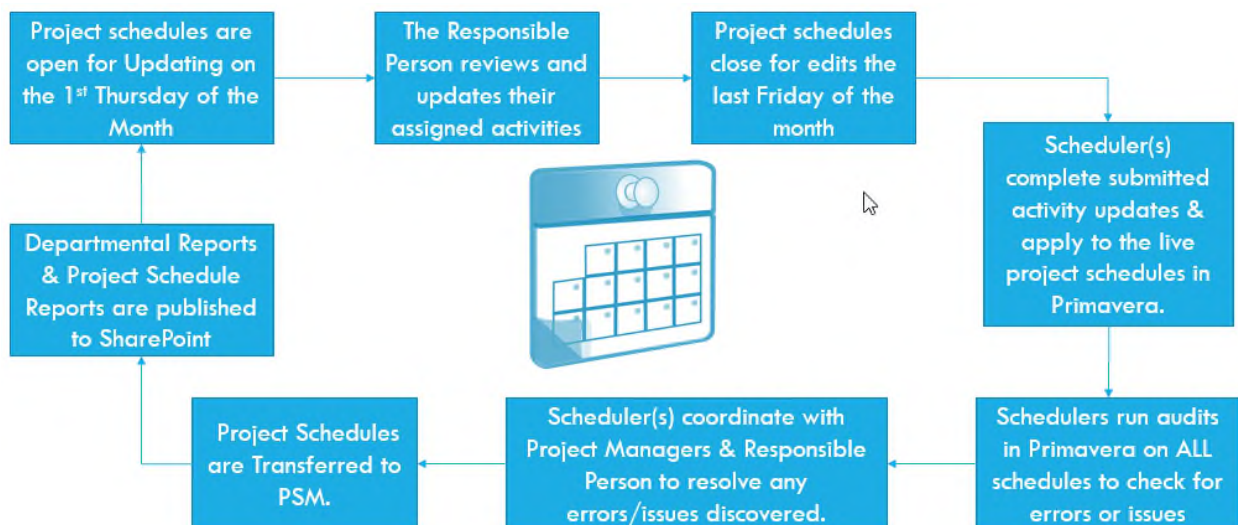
Project schedules are open for Updating on the 1$^{st}$ Thursday of the Month

The Responsible Person reviews and updates their assigned activities

Project schedules close for edits the last Friday of the month

Scheduler(s) complete submitted activity updates & apply to the live project schedules in Primavera.

Schedulers run audits in Primavera on ALL schedules to check for errors or issues

Scheduler(s) coordinate with Project Managers & Responsible Person to resolve any errors/issues discovered.

Project Schedules are Transferred to PSM.

Departmental Reports & Project Schedule Reports are published to SharePoint